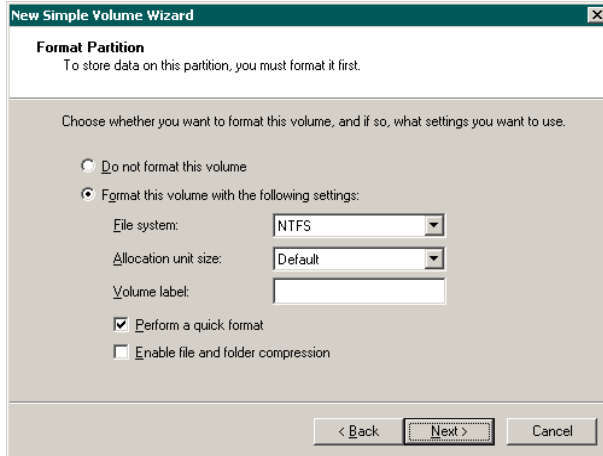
New Simple Volume Wizard

Format Partition
To store data on this partition, you must format it first.

Choose whether you want to format this volume, and if so, what settings you want to use.

Do not format this volume

Format this volume with the following settings:

File system: NTFS

Allocation unit size: Default

Volume label:

Perform a quick format

Enable file and folder compression

< Back
Next >
Cancel